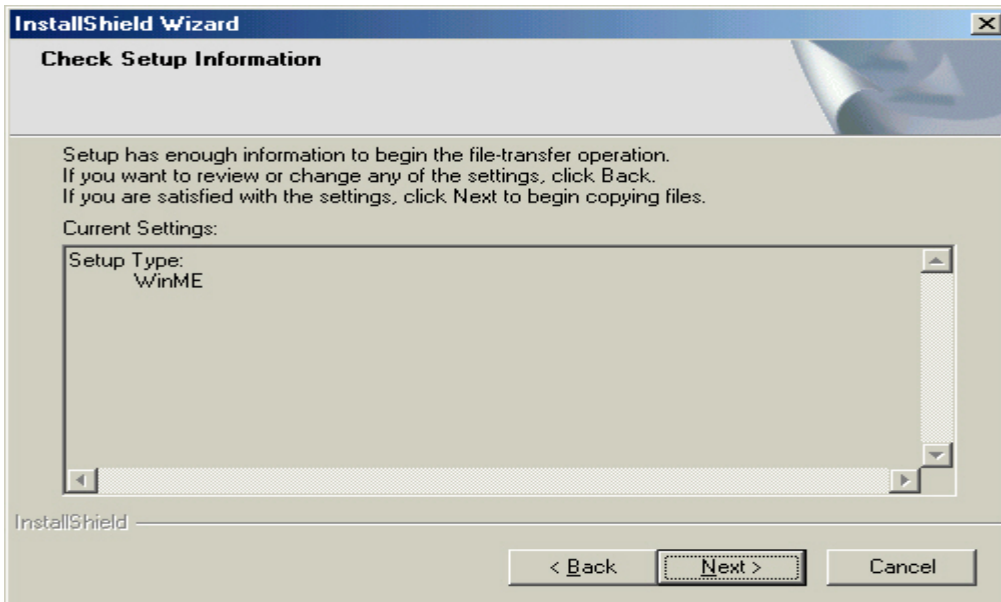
InstallShield Wizard

Check Setup Information

Setup has enough information to begin the file-transfer operation. If you want to review or change any of the settings, click Back. If you are satisfied with the settings, click Next to begin copying files.

Current Settings:

Setup Type:
WinME

InstallShield

< Back

Next >

Cancel